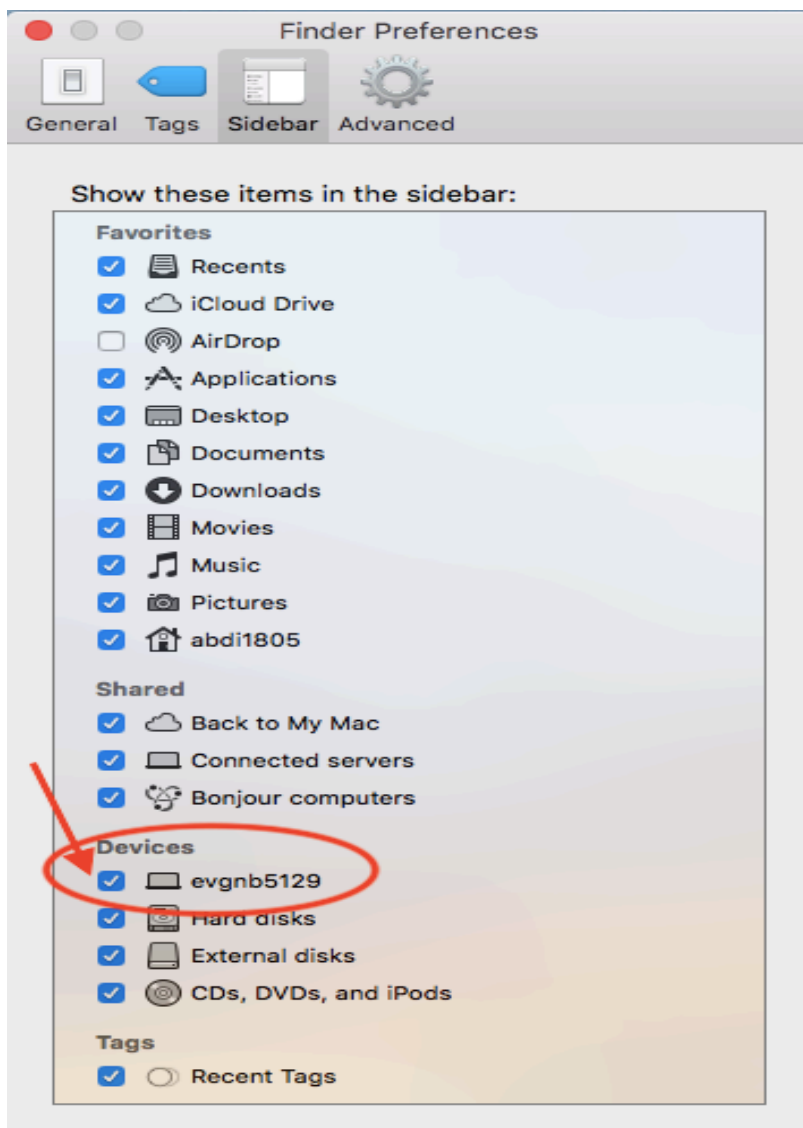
Finder Preferences

General Tags Sidebar Advanced

Show these items in the sidebar:

Favorites
Recents
iCloud Drive
AirDrop
Applications
Desktop
Documents
Downloads
Movies
Music
Pictures
abdi1805

Shared
Back to My Mac
Connected servers
Bonjour computers

Devices
evgnb5129
Hard disks
External disks
CDs, DVDs, and iPods

Tags
Recent Tags